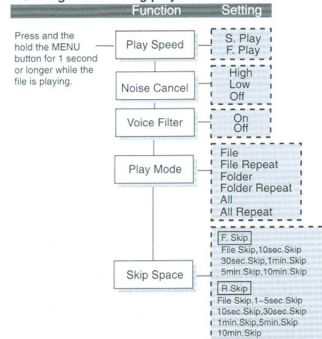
Function Setting

Press and the hold the MENU button for 1 second or longer while the file is playing.

Play Speed

S. Play
F. Play

Noise Cancel

High
Low
Off

Voice Filter

On
Off

Play Mode

File
File Repeat
Folder
Folder Repeat
All
All Repeat

Skip Space

F. Skip
File Skip,10sec.Skip
30sec.Skip,1min.Skip
5min.Skip,10min.Skip

R.Skip
File Skip,1~5sec.Skip
10sec.Skip,30sec.Skip
1min.Skip,5min.Skip
10min.Skip